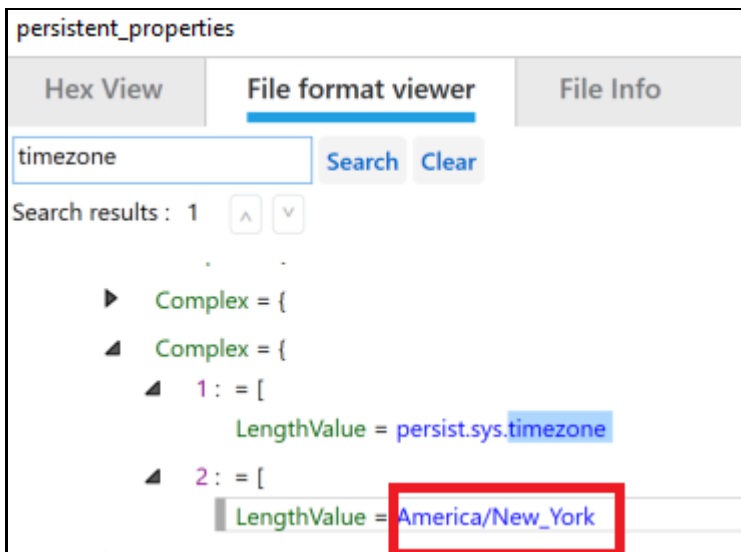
persistent_properties

Hex View

File format viewer

File Info

timezone

Search

Clear

Search results : 1

Complex = {

Complex = {

1 : = [

LengthValue = persist.sys.timezone

2 : = [

LengthValue = America/New_York